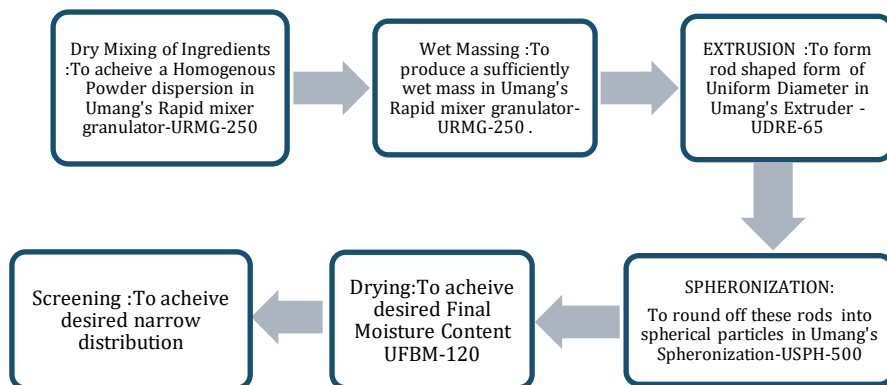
Dry Mixing of Ingredients :To acheive a Homogenous Powder dispersion in Umang's Rapid mixer granulator-URMG-250

Wet Massing :To produce a sufficiently wet mass in Umang's Rapid mixer granulator-URMG-250 .

EXTRUSION :To form rod shaped form of Uniform Diameter in Umang's Extruder - UDRE-65

SPHERONIZATION:

To round off these rods into spherical particles in Umang's Spheronization-USPH-500

Drying:To acheive desired Final Moisture Content UFBM-120

Screening :To acheive desired narrow distribution